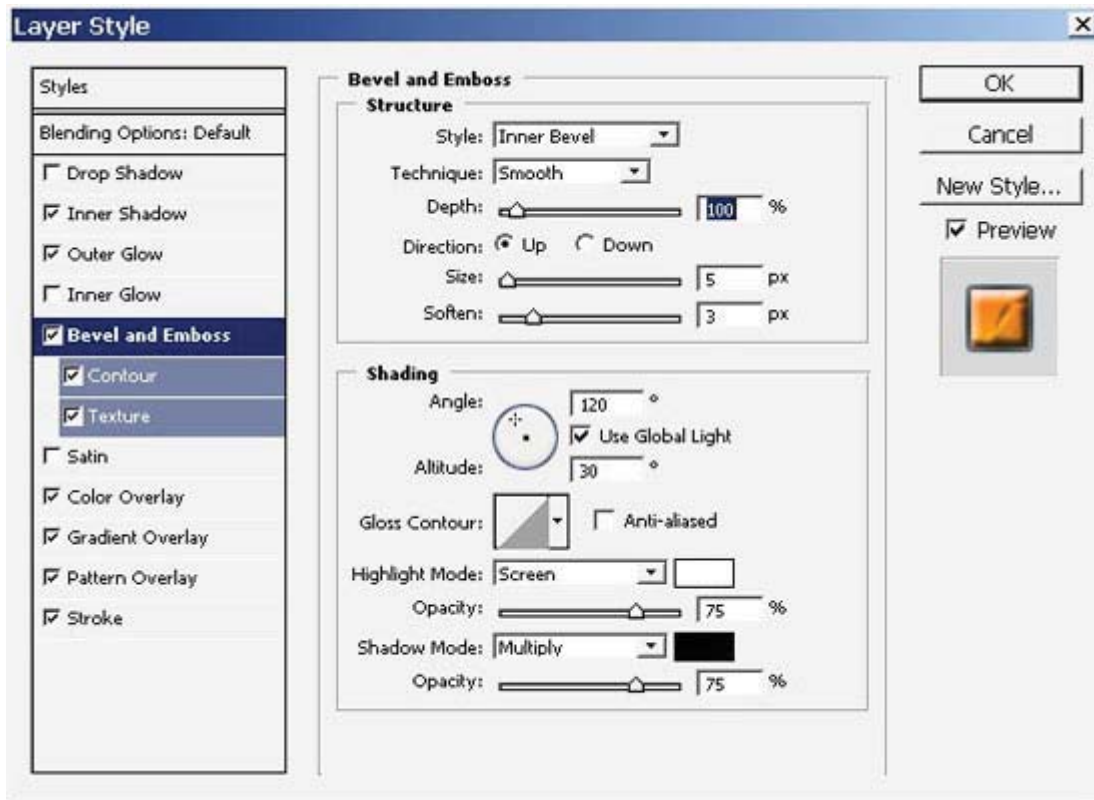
Layer Style

Styles
Blending Options: Default
Drop Shadow
Inner Shadow
Outer Glow
Inner Glow
Bevel and Emboss
Contour
Texture
Satin
Color Overlay
Gradient Overlay
Pattern Overlay
Stroke

Bevel and Emboss
Structure
Style: Inner Bevel
Technique: Smooth
Depth: 100 %
Direction: Up Down
Size: 5 px
Soften: 3 px

Shading
Angle: 120 °
Use Global Light
Altitude: 30 °
Gloss Contour: Anti-aliased
Highlight Mode: Screen
Opacity: 75 %
Shadow Mode: Multiply
Opacity: 75 %

OK
Cancel
New Style...
Preview